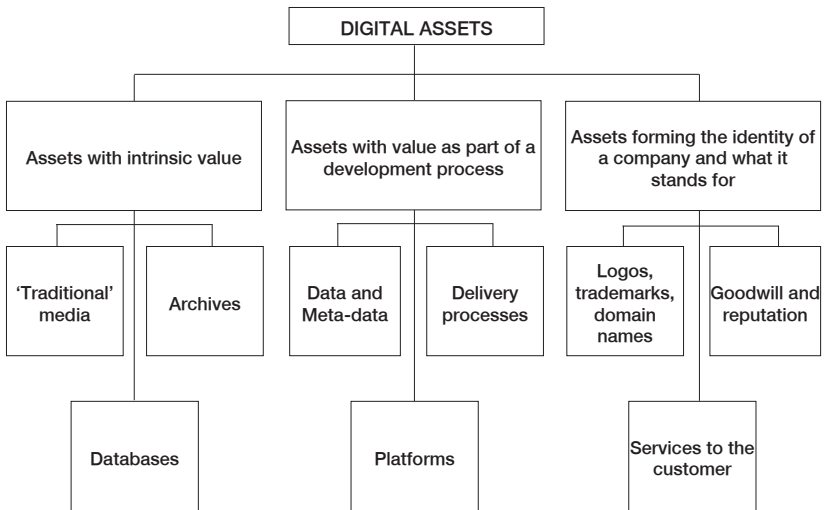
DIGITAL ASSETS

Assets with intrinsic value

Assets with value as part of a development process

Assets forming the identity of a company and what it stands for

'Traditional' media

Archives

Data and Meta-data

Delivery processes

Logos, trademarks, domain names

Goodwill and reputation

Databases

Platforms

Services to the customer